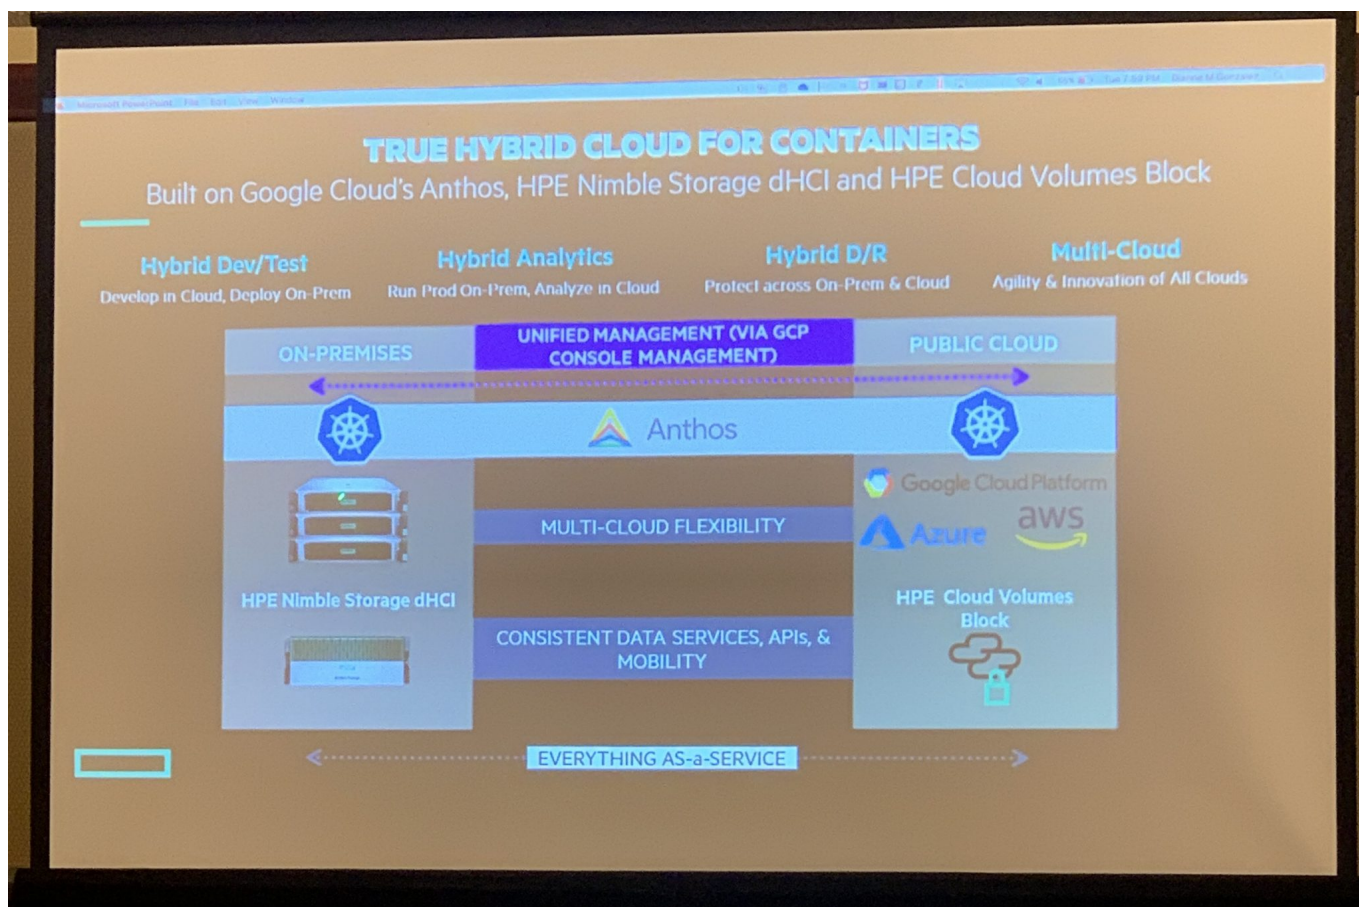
TRUE HYBRID CLOUD FOR CONTAINERS

Built on Google Cloud's Anthos, HPE Nimble Storage dHCI and HPE Cloud Volumes Block

Hybrid Dev/Test
Develop in Cloud, Deploy On-Prem

Hybrid Analytics
Run Prod On-Prem, Analyze in Cloud

Hybrid D/R
Protect across On-Prem & Cloud

Multi-Cloud
Agility & Innovation of All Clouds

ON-PREMISES

UNIFIED MANAGEMENT (VIA GCP CONSOLE MANAGEMENT)

PUBLIC CLOUD

Anthos

Google Cloud Platform

Azure

aws

MULTI-CLOUD FLEXIBILITY

HPE Nimble Storage dHCI

HPE Cloud Volumes Block

CONSISTENT DATA SERVICES, APIs, & MOBILITY

EVERYTHING AS-a-SERVICE